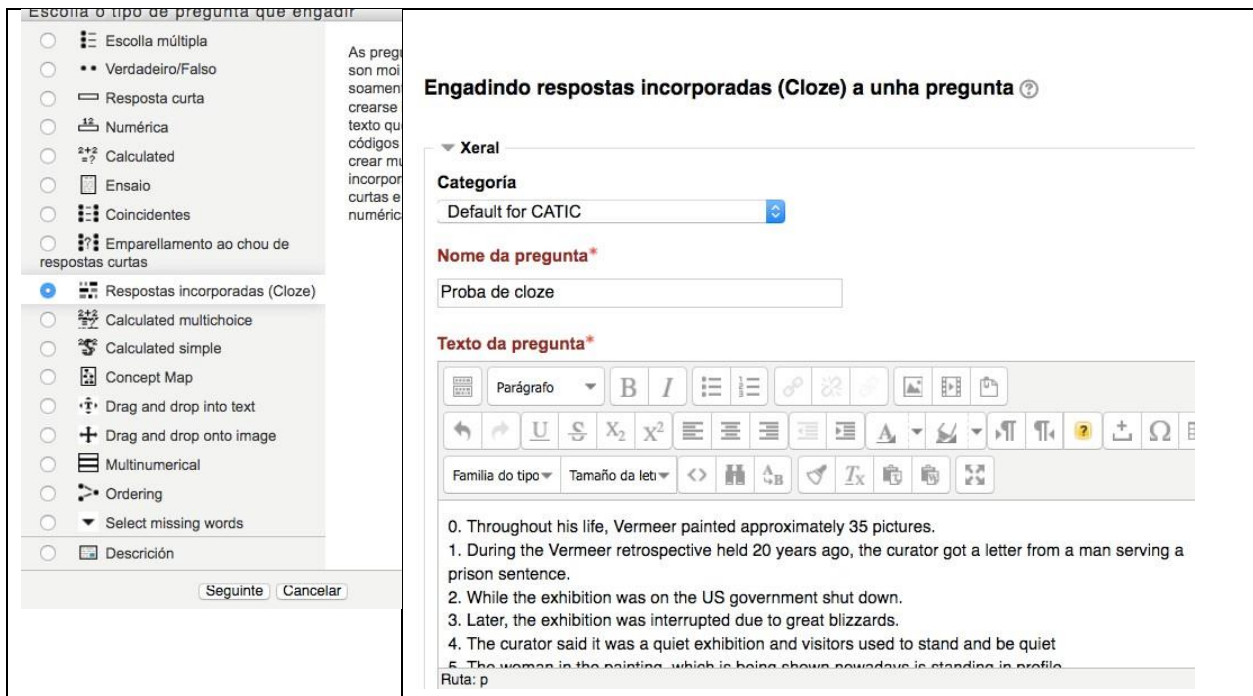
Escolla o tipo de pregunta que engadir

Escolla múltipla
Verdadeiro/Falso
Resposta curta
Numérica
Calculated
Ensaio
Coincidentes
Emparellamento ao chou de respostas curtas
Respostas incorporadas (Cloze)
Calculated multichoice
Calculated simple
Concept Map
Drag and drop into text
Drag and drop onto image
Multinumerical
Ordering
Select missing words
Descrición

As pregu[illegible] son moi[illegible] soamen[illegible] crearse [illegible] texto qu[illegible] códigos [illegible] crear mu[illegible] incorpor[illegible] curtas e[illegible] numéric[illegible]

Seguinte Cancelar

Engadindo respostas incorporadas (Cloze) a unha pregunta

Xeral

Categoría
Default for CATIC

Nome da pregunta*
Proba de cloze

Texto da pregunta*

Parágrafo
Familia do tipo
Tamaño da letr

0. Throughout his life, Vermeer painted approximately 35 pictures.
1. During the Vermeer retrospective held 20 years ago, the curator got a letter from a man serving a prison sentence.
2. While the exhibition was on the US government shut down.
3. Later, the exhibition was interrupted due to great blizzards.
4. The curator said it was a quiet exhibition and visitors used to stand and be quiet
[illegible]
Ruta: p